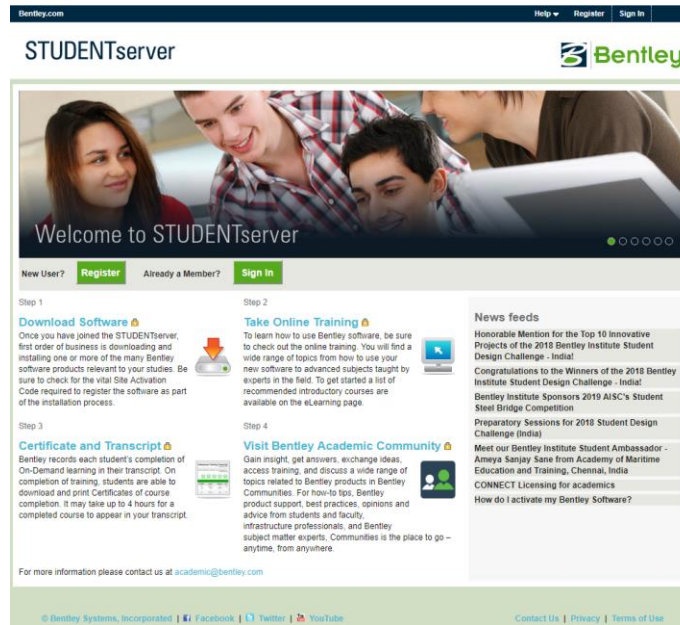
Bentley.com

Help ▾ Register Sign In

STUDENTserver

Bentley

Welcome to STUDENTserver

New User? Register Already a Member? Sign In

Step 1

Download Software

Once you have joined the STUDENTserver, first order of business is downloading and installing one or more of the many Bentley software products relevant to your studies. Be sure to check for the vital Site Activation Code required to register the software as part of the installation process.

Step 2

Take Online Training

To learn how to use Bentley software, be sure to check out the online training. You will find a wide range of topics from how to use your new software to advanced subjects taught by experts in the field. To get started a list of recommended introductory courses are available on the eLearning page.

Step 3

Certificate and Transcript

Bentley records each student's completion of On-Demand learning in their transcript. On completion of training, students are able to download and print Certificates of course completion. It may take up to 4 hours for a completed course to appear in your transcript.

Step 4

Visit Bentley Academic Community

Gain insight, get answers, exchange ideas, access training, and discuss a wide range of topics related to Bentley products in Bentley Communities. For how-to tips, Bentley product support, best practices, opinions and advice from students and faculty, infrastructure professionals, and Bentley subject matter experts, Communities is the place to go – anytime, from anywhere.

For more information please contact us at academic@bentley.com

News feeds

Honorable Mention for the Top 10 Innovative Projects of the 2018 Bentley Institute Student Design Challenge - India!

Congratulations to the Winners of the 2018 Bentley Institute Student Design Challenge - India!

Bentley Institute Sponsors 2019 AISC's Student Steel Bridge Competition

Preparatory Sessions for 2018 Student Design Challenge (India)

Meet our Bentley Institute Student Ambassador - Ameya Sanjay Sane from Academy of Maritime Education and Training, Chennai, India

CONNECT Licensing for academics

How do I activate my Bentley Software?

© Bentley Systems, Incorporated | Facebook | Twitter | YouTube

Contact Us | Privacy | Terms of Use